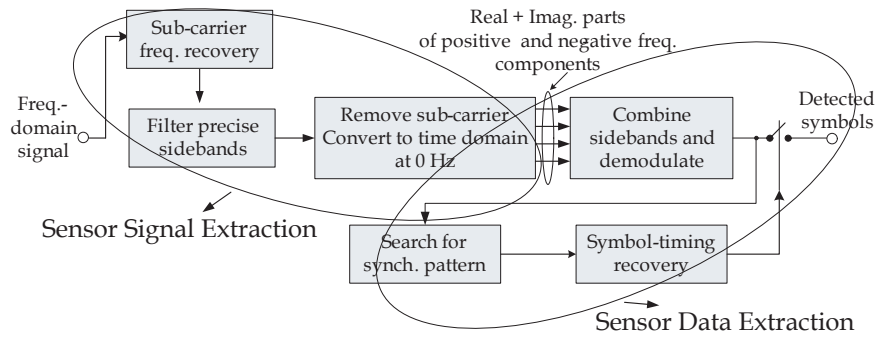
Sub-carrier freq. recovery

Real + Imag. parts of positive and negative freq. components

Freq.-domain signal

Filter precise sidebands

Remove sub-carrier Convert to time domain at 0 Hz

Combine sidebands and demodulate

Detected symbols

Sensor Signal Extraction

Search for synch. pattern

Symbol-timing recovery

Sensor Data Extraction